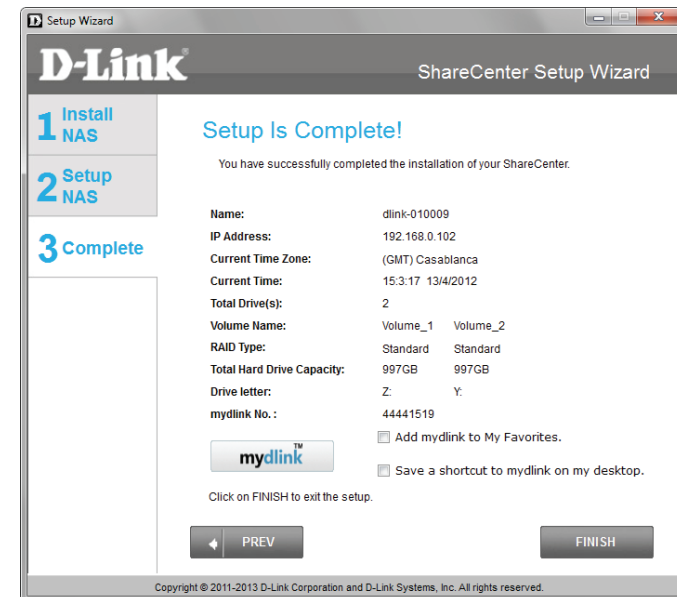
Setup Wizard

D-Link

ShareCenter Setup Wizard

1 Install NAS

2 Setup NAS

3 Complete

Setup Is Complete!

You have successfully completed the installation of your ShareCenter.

| | | |
|---|---|---|
| Name: | dlink-010009 | |
| IP Address: | 192.168.0.102 | |
| Current Time Zone: | (GMT) Casablanca | |
| Current Time: | 15:3:17 13/4/2012 | |
| Total Drive(s): | 2 | |
| Volume Name: | Volume_1 | Volume_2 |
| RAID Type: | Standard | Standard |
| Total Hard Drive Capacity: | 997GB | 997GB |
| Drive letter: | Z: | Y: |
| mydlink No. : | 44441519 | |

mydlink™

Add mydlink to My Favorites.

Save a shortcut to mydlink on my desktop.

Click on FINISH to exit the setup.

PREV

FINISH

Copyright © 2011-2013 D-Link Corporation and D-Link Systems, Inc. All rights reserved.